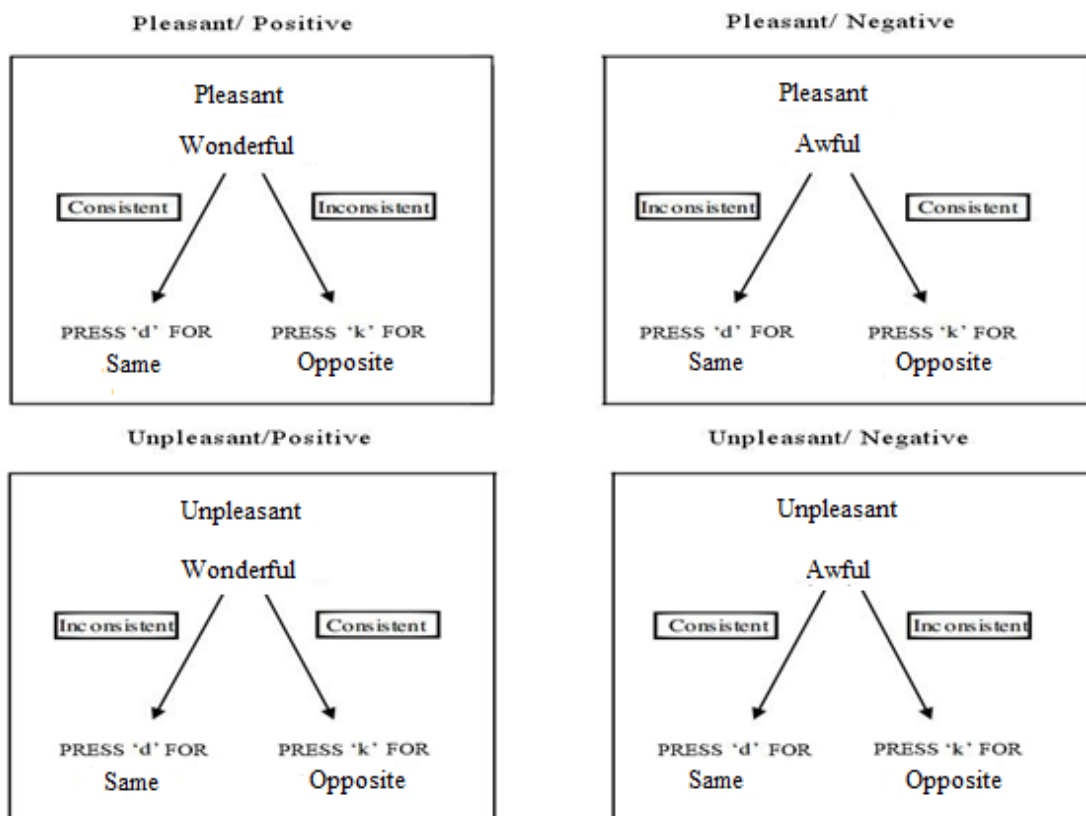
Pleasant/ Positive

Pleasant

Wonderful

Consistent

Inconsistent

PRESS 'd' FOR
Same

PRESS 'k' FOR
Opposite

Pleasant/ Negative

Pleasant

Awful

Inconsistent

Consistent

PRESS 'd' FOR
Same

PRESS 'k' FOR
Opposite

Unpleasant/Positive

Unpleasant

Wonderful

Inconsistent

Consistent

PRESS 'd' FOR
Same

PRESS 'k' FOR
Opposite

Unpleasant/ Negative

Unpleasant

Awful

Consistent

Inconsistent

PRESS 'd' FOR
Same

PRESS 'k' FOR
Opposite